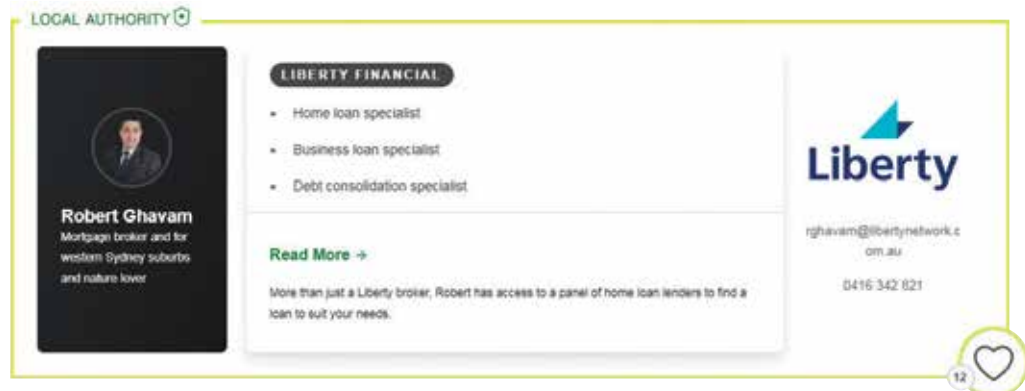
LOCAL AUTHORITY

Robert Ghavam

Mortgage broker and for western Sydney suburbs and nature lover

LIBERTY FINANCIAL

- Home loan specialist
- Business loan specialist
- Debt consolidation specialist

Read More →

More than just a Liberty broker, Robert has access to a panel of home loan lenders to find a loan to suit your needs.

Liberty

rghavam@libertynetwork.com.au

0416 342 621

12